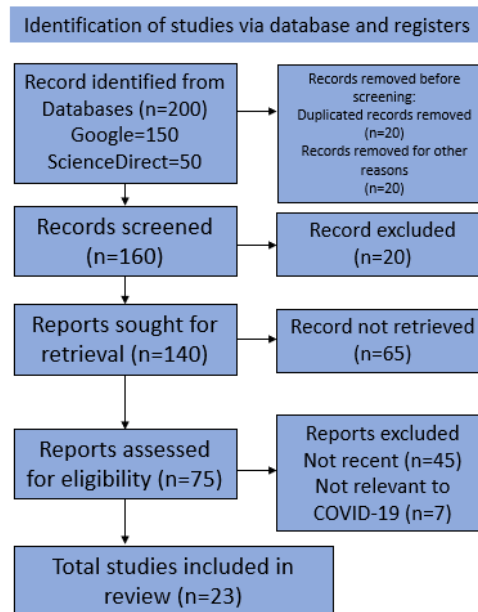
Identification of studies via database and registers

Record identified from Databases (n=200)
Google=150
ScienceDirect=50

Records removed before screening:
Duplicated records removed (n=20)
Records removed for other reasons (n=20)

Records screened (n=160)

Record excluded (n=20)

Reports sought for retrieval (n=140)

Record not retrieved (n=65)

Reports assessed for eligibility (n=75)

Reports excluded
Not recent (n=45)
Not relevant to COVID-19 (n=7)

Total studies included in review (n=23)